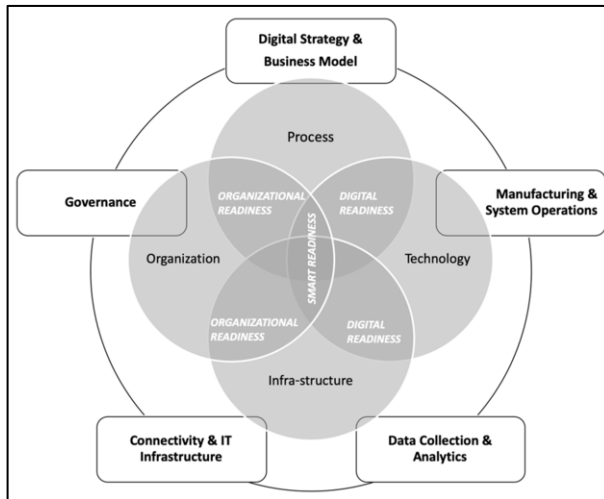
Digital Strategy & Business Model

Process

Governance

ORGANIZATIONAL READINESS

DIGITAL READINESS

Manufacturing & System Operations

Organization

SMART READINESS

Technology

ORGANIZATIONAL READINESS

DIGITAL READINESS

Infra-structure

Connectivity & IT Infrastructure

Data Collection & Analytics